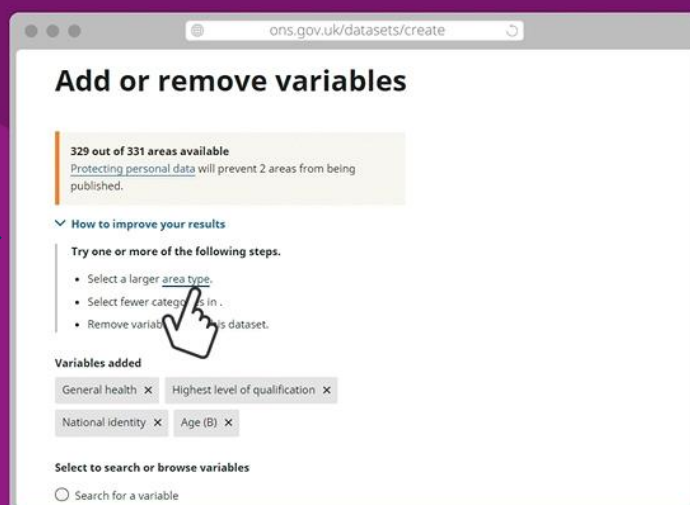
ons.gov.uk/datasets/create

Add or remove variables

329 out of 331 areas available
Protecting personal data will prevent 2 areas from being published.

How to improve your results

Try one or more of the following steps.

- Select a larger area type.
- Select fewer categ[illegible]s in .
- Remove variab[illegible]is dataset.

Variables added

General health ×
Highest level of qualification ×
National identity ×
Age (B) ×

Select to search or browse variables

Search for a variable